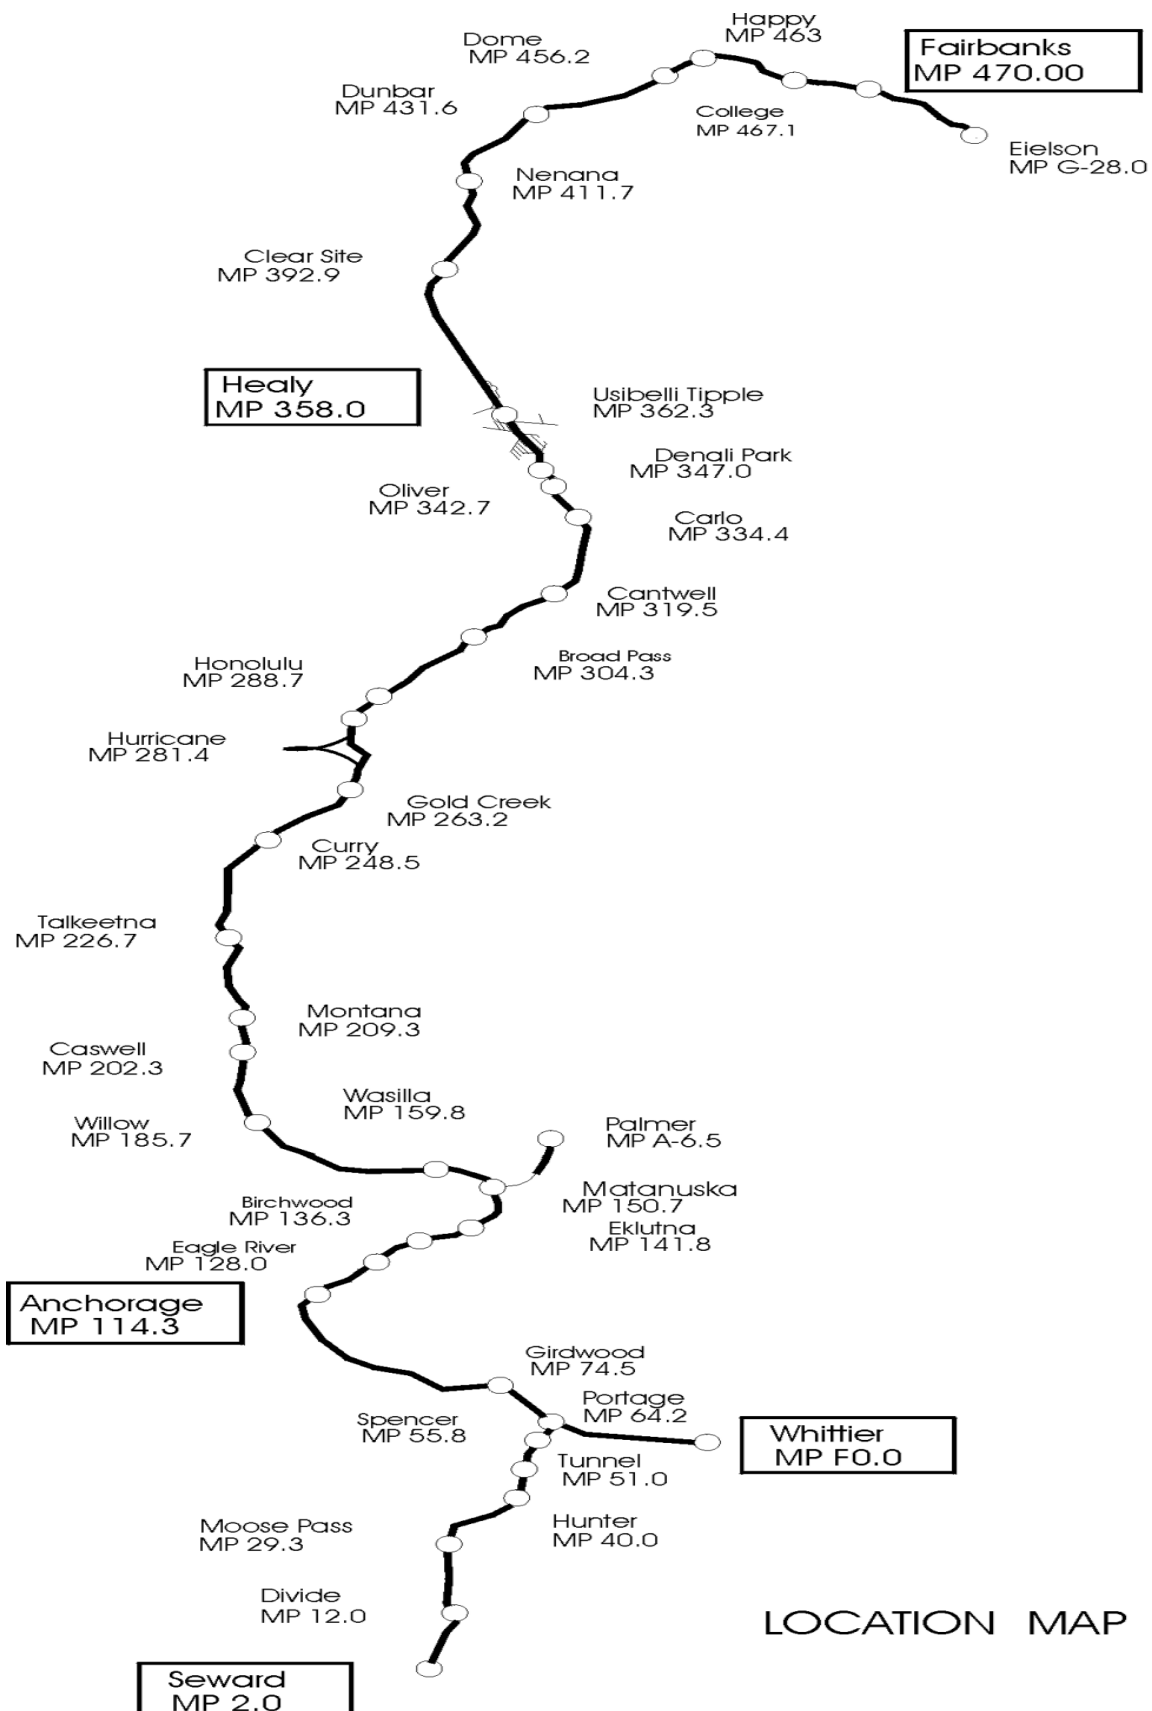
Happy
MP 463

Fairbanks
MP 470.00

Dome
MP 456.2

Dunbar
MP 431.6

College
MP 467.1

Eielson
MP G-28.0

Nenana
MP 411.7

Clear Site
MP 392.9

Healy
MP 358.0

Usibelli Tipple
MP 362.3

Denali Park
MP 347.0

Oliver
MP 342.7

Carlo
MP 334.4

Cantwell
MP 319.5

Honolulu
MP 288.7

Broad Pass
MP 304.3

Hurricane
MP 281.4

Gold Creek
MP 263.2

Curry
MP 248.5

Talkeetna
MP 226.7

Montana
MP 209.3

Caswell
MP 202.3

Wasilla
MP 159.8

Willow
MP 185.7

Palmer
MP A-6.5

Matanuska
MP 150.7

Birchwood
MP 136.3

Eklutna
MP 141.8

Eagle River
MP 128.0

Anchorage
MP 114.3

Girdwood
MP 74.5

Portage
MP 64.2

Spencer
MP 55.8

Whittier
MP F0.0

Tunnel
MP 51.0

Hunter
MP 40.0

Moose Pass
MP 29.3

Divide
MP 12.0

LOCATION MAP

Seward
MP 2.0